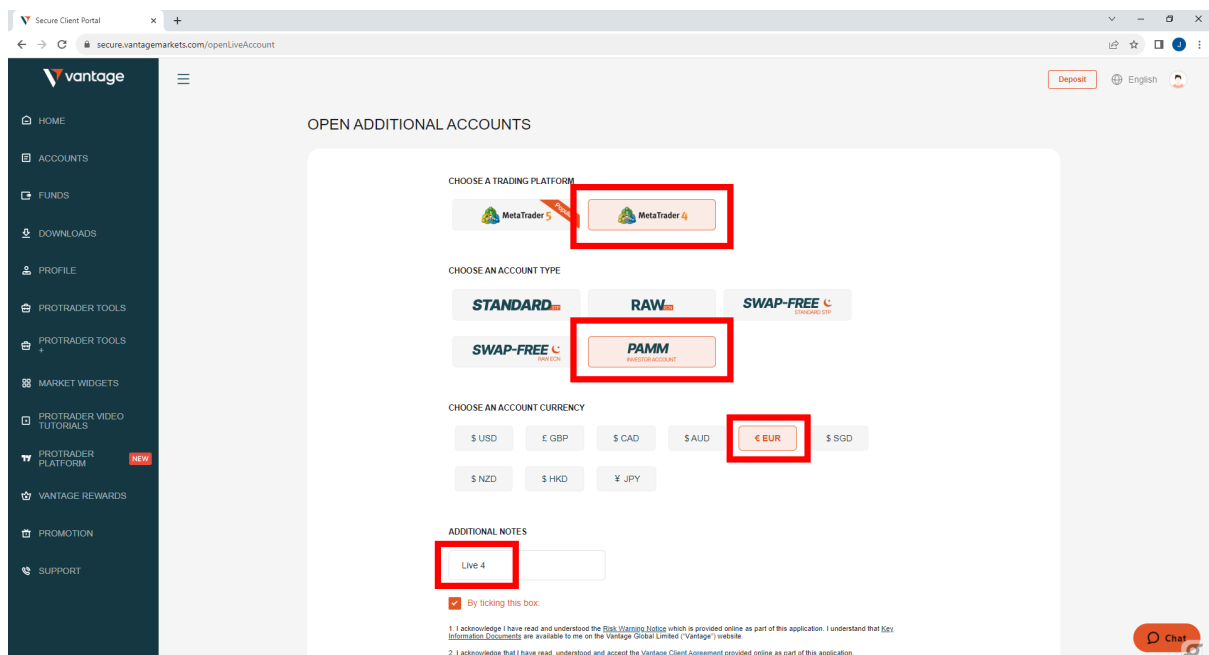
Secure Client Portal

secure.vantagemarkets.com/openLiveAccount

vantage

Deposit English

HOME
ACCOUNTS
FUNDS
DOWNLOADS
PROFILE
PROTRADER TOOLS
PROTRADER TOOLS +
MARKET WIDGETS
PROTRADER VIDEO TUTORIALS
PROTRADER PLATFORM NEW
VANTAGE REWARDS
PROMOTION
SUPPORT

OPEN ADDITIONAL ACCOUNTS

CHOOSE A TRADING PLATFORM

MetaTrader 5 Popular
MetaTrader 4

CHOOSE AN ACCOUNT TYPE

STANDARD STP
RAW ECN
SWAP-FREE STANDARD STP
SWAP-FREE RAW ECN
PAMM INVESTOR ACCOUNT

CHOOSE AN ACCOUNT CURRENCY

$ USD
£ GBP
$ CAD
$ AUD
€ EUR
$ SGD
$ NZD
$ HKD
¥ JPY

ADDITIONAL NOTES

Live 4

By ticking this box:

1. I acknowledge I have read and understood the Risk Warning Notice which is provided online as part of this application. I understand that Key Information Documents are available to me on the Vantage Global Limited ("Vantage") website.

2. I acknowledge that I have read, understood and accept the Vantage Client Agreement provided online as part of this application.

Chat